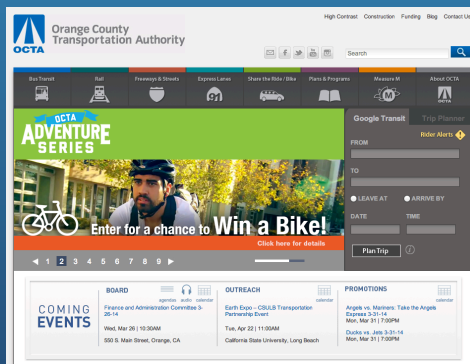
OCTA

Orange County Transportation Authority

High Contrast Construction Funding Blog Contact Us

Search

Bus Transit | Rail | Freeways & Streets | Express Lanes | Share the Ride / Bike | Plans & Programs | Measure M | About OCTA

OCTA ADVENTURE SERIES

Enter for a chance to Win a Bike!

Click here for details

1 2 3 4 5 6 7 8 9

Google Transit | Trip Planner

Rider Alerts

FROM

TO

LEAVE AT ARRIVE BY

DATE TIME

Plan Trip

COMING EVENTS

BOARD agendas audio calendar

Finance and Administration Committee 3-26-14

Wed, Mar 26 | 10:30AM

550 S. Main Street, Orange, CA

OUTREACH calendar

Earth Expo – CSULB Transportation Partnership Event

Tue, Apr 22 | 11:00AM

California State University, Long Beach

PROMOTIONS calendar

Angels vs. Mariners: Take the Angels Express 3-31-14

Mon, Mar 31 | 7:00PM

Ducks vs. Jets 3-31-14

Mon, Mar 31 | 7:00PM